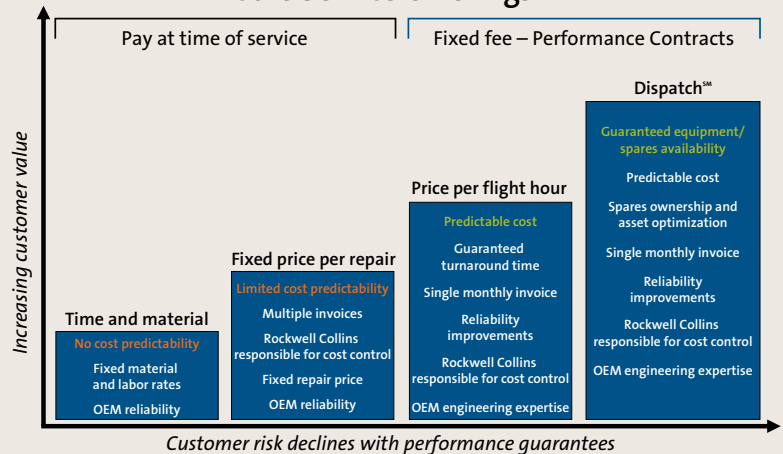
Pay at time of service

Fixed fee – Performance Contracts

Increasing customer value

Time and material

No cost predictability

Fixed material and labor rates

OEM reliability

Fixed price per repair

Limited cost predictability

Multiple invoices

Rockwell Collins responsible for cost control

Fixed repair price

OEM reliability

Price per flight hour

Predictable cost

Guaranteed turnaround time

Single monthly invoice

Reliability improvements

Rockwell Collins responsible for cost control

OEM engineering expertise

Dispatch℠

Guaranteed equipment/ spares availability

Predictable cost

Spares ownership and asset optimization

Single monthly invoice

Reliability improvements

Rockwell Collins responsible for cost control

OEM engineering expertise

Customer risk declines with performance guarantees